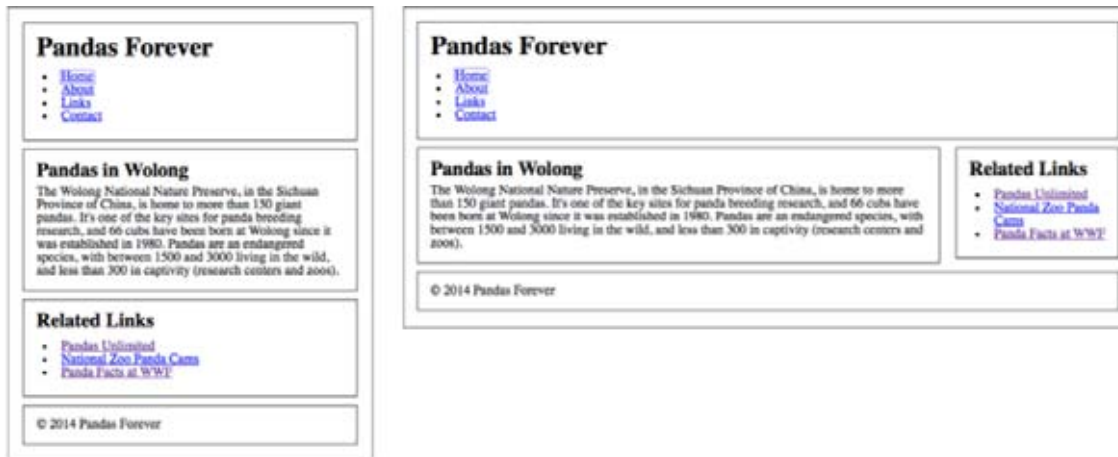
Pandas Forever

- Home
- About
- Links
- Contact

Pandas in Wolong

The Wolong National Nature Preserve, in the Sichuan Province of China, is home to more than 150 giant pandas. It's one of the key sites for panda breeding research, and 66 cubs have been born at Wolong since it was established in 1980. Pandas are an endangered species, with between 1500 and 3000 living in the wild, and less than 300 in captivity (research centers and zoos).

Related Links

- Pandas Unlimited
- National Zoo Panda Cams
- Panda Facts at WWF

© 2014 Pandas Forever

Pandas Forever

- Home
- About
- Links
- Contact

Pandas in Wolong

The Wolong National Nature Preserve, in the Sichuan Province of China, is home to more than 150 giant pandas. It's one of the key sites for panda breeding research, and 66 cubs have been born at Wolong since it was established in 1980. Pandas are an endangered species, with between 1500 and 3000 living in the wild, and less than 300 in captivity (research centers and zoos).

Related Links

- Pandas Unlimited
- National Zoo Panda Cams
- Panda Facts at WWF

© 2014 Pandas Forever